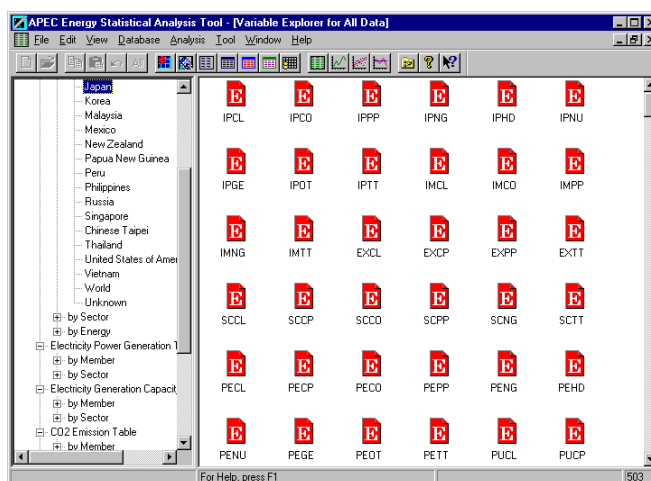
APEC Energy Statistical Analysis Tool - [Variable Explorer for All Data]

File Edit View Database Analysis Tool Window Help

Japan
Korea
Malaysia
Mexico
New Zealand
Papua New Guinea
Peru
Philippines
Russia
Singapore
Chinese Taipei
Thailand
United States of Amer
Vietnam
World
Unknown
by Sector
by Energy
Electricity Power Generation T
by Member
by Sector
Electricity Generation Capacit
by Member
by Sector
CO2 Emission Table
by Member

E IPCL
E IPCO
E IPPP
E IPNG
E IPHD
E IPNU
E IPGE
E IPOT
E IPTT
E IMCL
E IMCO
E IMPP
E IMNG
E IMTT
E EXCL
E EXCP
E EXPP
E EXTT
E SCCL
E SCCP
E SCCO
E SCPP
E SCNG
E SCTT
E PECL
E PECP
E PECO
E PEPP
E PENG
E PEHD
E PENU
E PEGE
E PEOT
E PETT
E PUCL
E PUCP

For Help, press F1
503